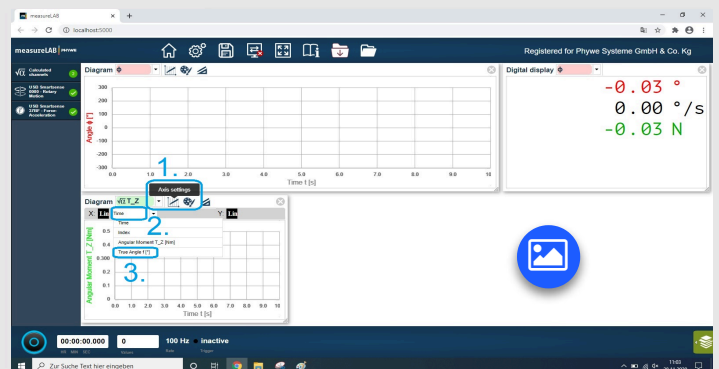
measureLAB × +

localhost:5000

measureLAB | PHYWE

Registered for Phywe Systeme GmbH & Co. Kg

Calculated channels

USB Smartsense 0060 - Rotary Motion

USB Smartsense 3707 - Force Acceleration

Diagram φ

Angle φ [°]

300
200
100
0
-100
-200
-300

0.0 1.0 2.0 3.0 4.0 5.0 6.0 7.0 8.0 9.0 10

Time t [s]

Digital display φ

-0.03 °
0.00 °/s
-0.03 N

1.

Axis settings

Diagram √Ω T_Z

X: Lin Time

Y: Lin

Time
Index
Angular Moment T_Z [Nm]
True Angle f [°]

2.

3.

Angular Moment T_Z [Nm]

0.5
0.4
0.300
0.2
0.1
0

0.0 1.0 2.0 3.0 4.0 5.0 6.0 7.0 8.0 9.0 10

Time t [s]

00:00:00.000 0 100 Hz inactive

Zur Suche Text hier eingeben

11:03